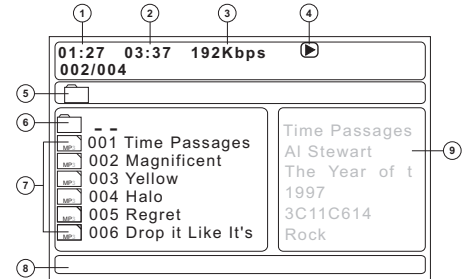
1
2
3
4
01:27 03:37 192Kbps
002/004
5
6
- -
7
MP3 001 Time Passages
MP3 002 Magnificent
MP3 003 Yellow
MP3 004 Halo
MP3 005 Regret
MP3 006 Drop it Like It's
Time Passages
Al Stewart
The Year of t
1997
3C11C614
Rock
9
8